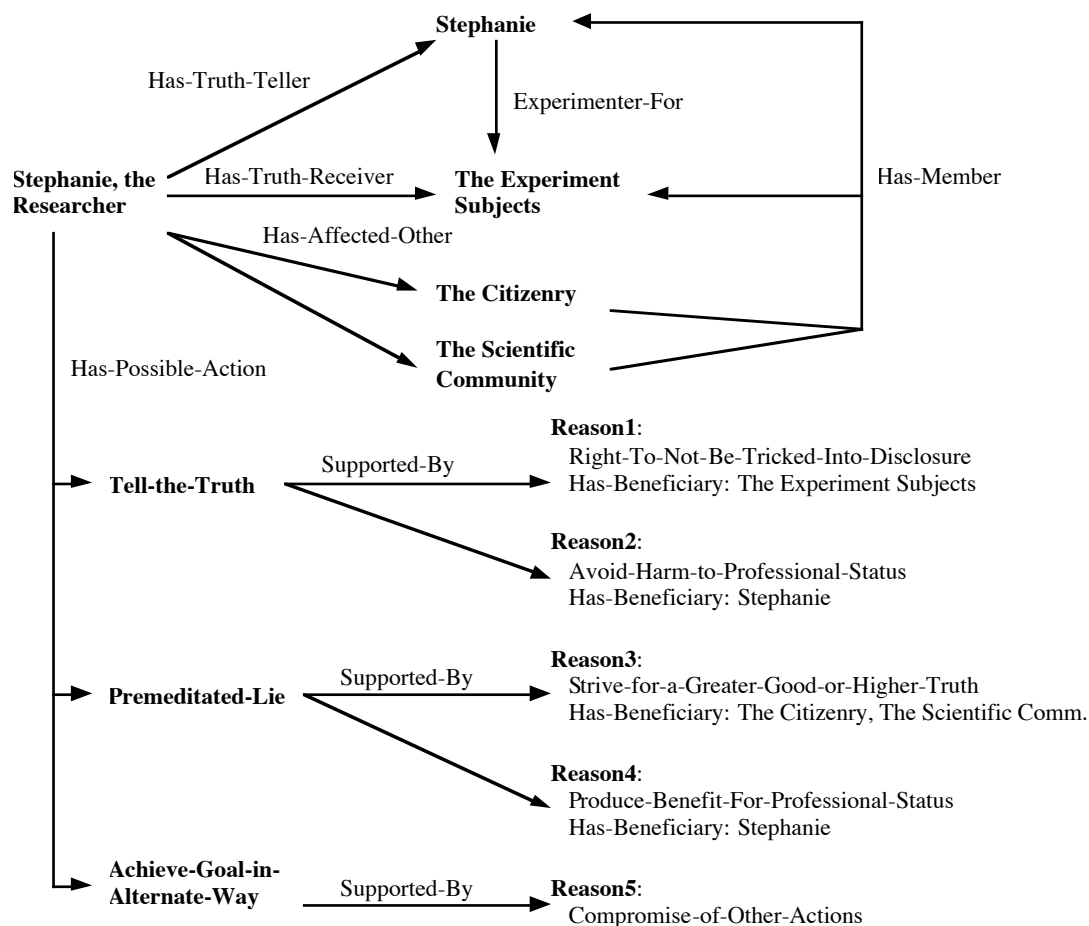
Stephanie

Has-Truth-Teller

Experimenter-For

Stephanie, the Researcher

Has-Truth-Receiver

The Experiment Subjects

Has-Member

Has-Affected-Other

The Citizenry

The Scientific Community

Has-Possible-Action

Tell-the-Truth

Supported-By

Reason1:
Right-To-Not-Be-Tricked-Into-Disclosure
Has-Beneficiary: The Experiment Subjects

Reason2:
Avoid-Harm-to-Professional-Status
Has-Beneficiary: Stephanie

Premeditated-Lie

Supported-By

Reason3:
Strive-for-a-Greater-Good-or-Higher-Truth
Has-Beneficiary: The Citizenry, The Scientific Comm.

Reason4:
Produce-Benefit-For-Professional-Status
Has-Beneficiary: Stephanie

Achieve-Goal-in-Alternate-Way

Supported-By

Reason5:
Compromise-of-Other-Actions